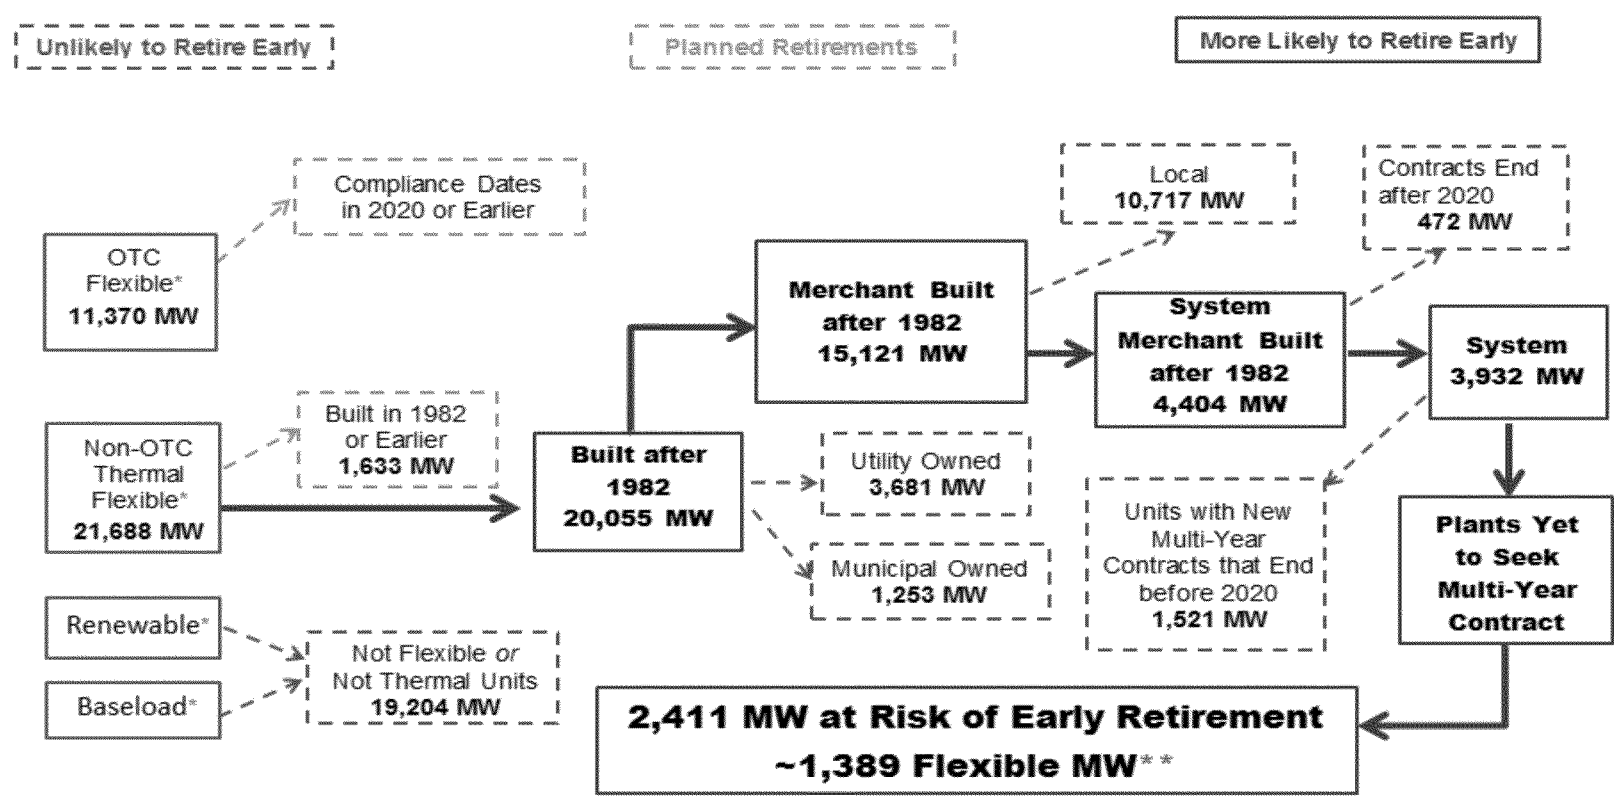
Unlikely to Retire Early

Planned Retirements

More Likely to Retire Early

OTC Flexible* 11,370 MW

Compliance Dates in 2020 or Earlier

Non-OTC Thermal Flexible* 21,688 MW

Built in 1982 or Earlier 1,633 MW

Renewable*

Baseload*

Not Flexible *or* Not Thermal Units 19,204 MW

Built after 1982 20,055 MW

Merchant Built after 1982 15,121 MW

Utility Owned 3,681 MW

Municipal Owned 1,253 MW

Local 10,717 MW

System Merchant Built after 1982 4,404 MW

Contracts End after 2020 472 MW

System 3,932 MW

Units with New Multi-Year Contracts that End before 2020 1,521 MW

Plants Yet to Seek Multi-Year Contract

2,411 MW at Risk of Early Retirement ~1,389 Flexible MW**